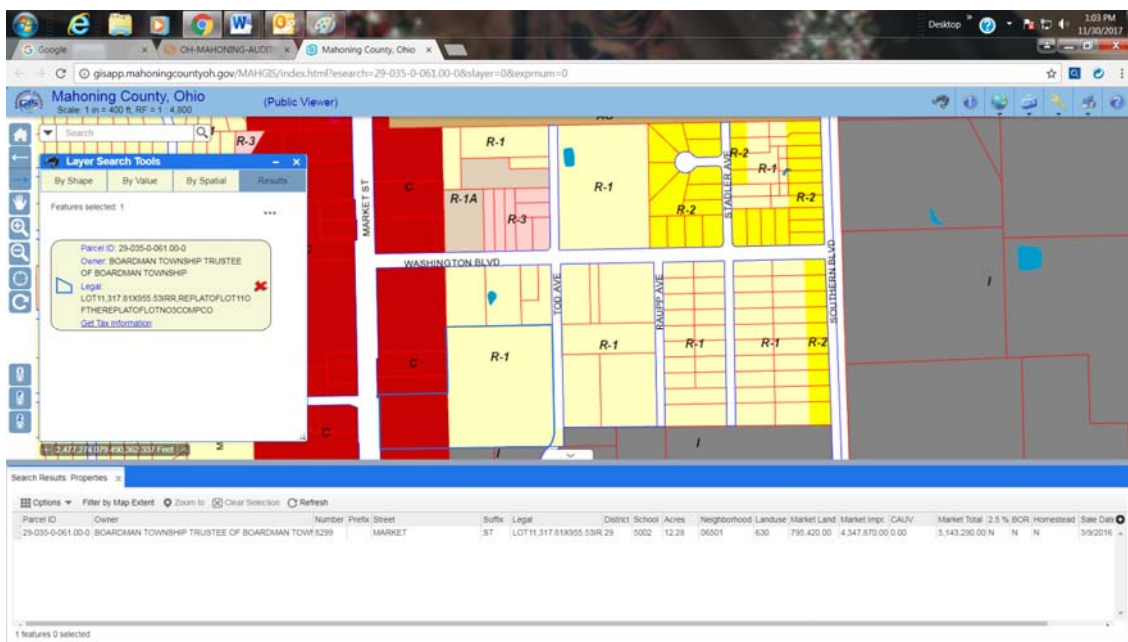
Desktop 1:03 PM 11/30/2017

G Google × OH-MAHONING-AUDIT × Mahoning County, Ohio ×

gisapp.mahoningcountyoh.gov/MAHGIS/index.html?esearch=29-035-0-061.00-0&slayer=0&exprnum=0

Mahoning County, Ohio
Scale: 1 in = 400 ft, RF = 1 : 4,800

(Public Viewer)

Search

Layer Search Tools

By Shape | By Value | By Spatial | Results

Features selected: 1

Parcel ID: 29-035-0-061.00-0
Owner: BOARDMAN TOWNSHIP TRUSTEE OF BOARDMAN TOWNSHIP
Legal: LOT11,317.81X955.53IRR,REPLATOFLOT11OFTHEREPLATOFLOTNO3COMPCO
Get Tax Information

R-3
R-1
R-1A
R-3
R-1
R-2
R-1
R-2
R-2
C
C
C
C
R-1
R-1
R-1
R-1
R-2
I
I
I
MARKET ST
WASHINGTON BLVD
TOD AVE
RAUPP AVE
STADLER AVE
SOUTHERN BLVD

2,477,274.079 490,362.337 Feet

Search Results: Properties ×

Options ▾ Filter by Map Extent Zoom to Clear Selection Refresh

| Parcel ID | Owner | Number | Prefix | Street | Suffix | Legal | District | School | Acres | Neighborhood | Landuse | Market Land | Market Impr | CAUV | Market Total | 2.5 % | BOR | Homestead | Sale Date |
|---|---|---|---|---|---|---|---|---|---|---|---|---|---|---|---|---|---|---|---|
| 29-035-0-061.00-0 | BOARDMAN TOWNSHIP TRUSTEE OF BOARDMAN TOWI | 8299 | | MARKET | ST | LOT11,317.81X955.53IR | 29 | 5002 | 12.28 | 06501 | 630 | 795,420.00 | 4,347,870.00 | 0.00 | 5,143,290.00 | N | N | N | 3/9/2016 |

1 features 0 selected